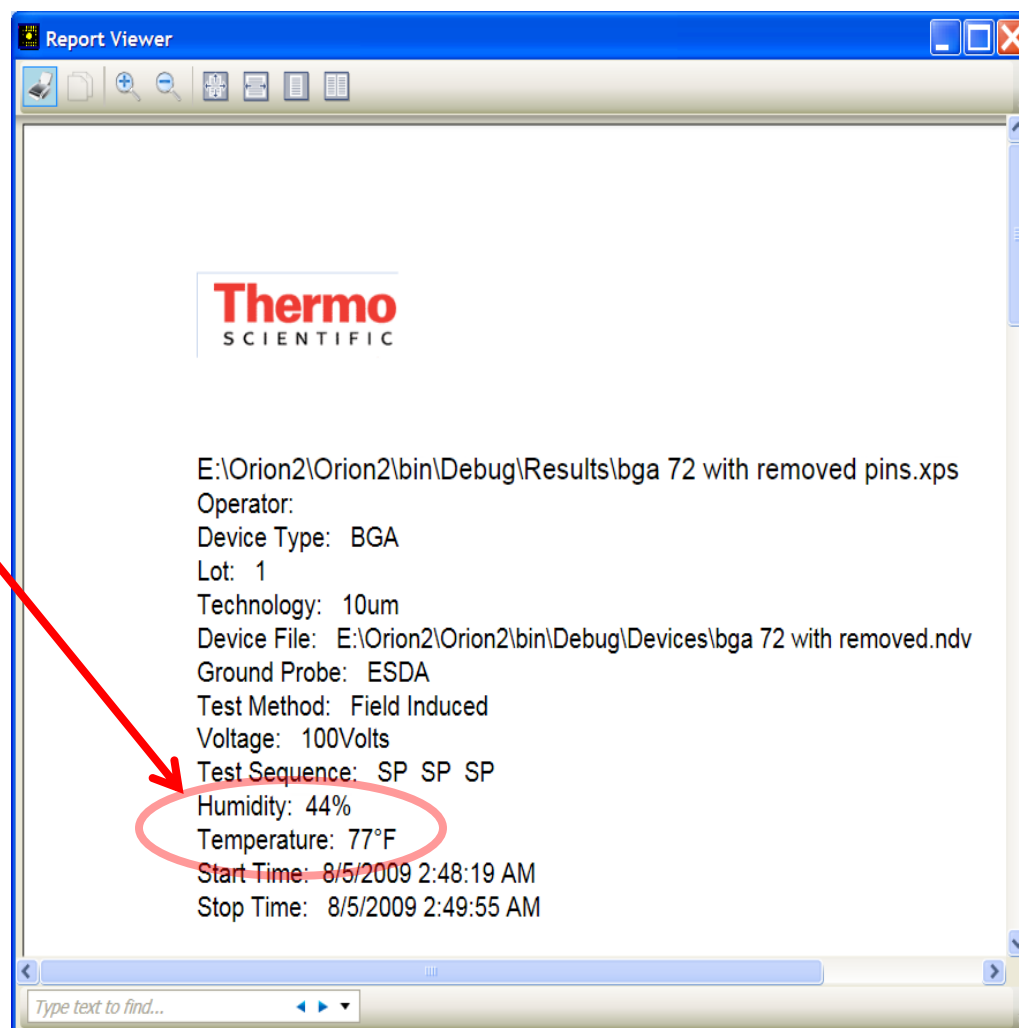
Report Viewer

Thermo
SCIENTIFIC

E:\Orion2\Orion2\bin\Debug\Results\bga 72 with removed pins.xps
Operator:
Device Type: BGA
Lot: 1
Technology: 10um
Device File: E:\Orion2\Orion2\bin\Debug\Devices\bga 72 with removed.ndv
Ground Probe: ESDA
Test Method: Field Induced
Voltage: 100Volts
Test Sequence: SP SP SP
Humidity: 44%
Temperature: 77°F
Start Time: 8/5/2009 2:48:19 AM
Stop Time: 8/5/2009 2:49:55 AM

Type text to find...